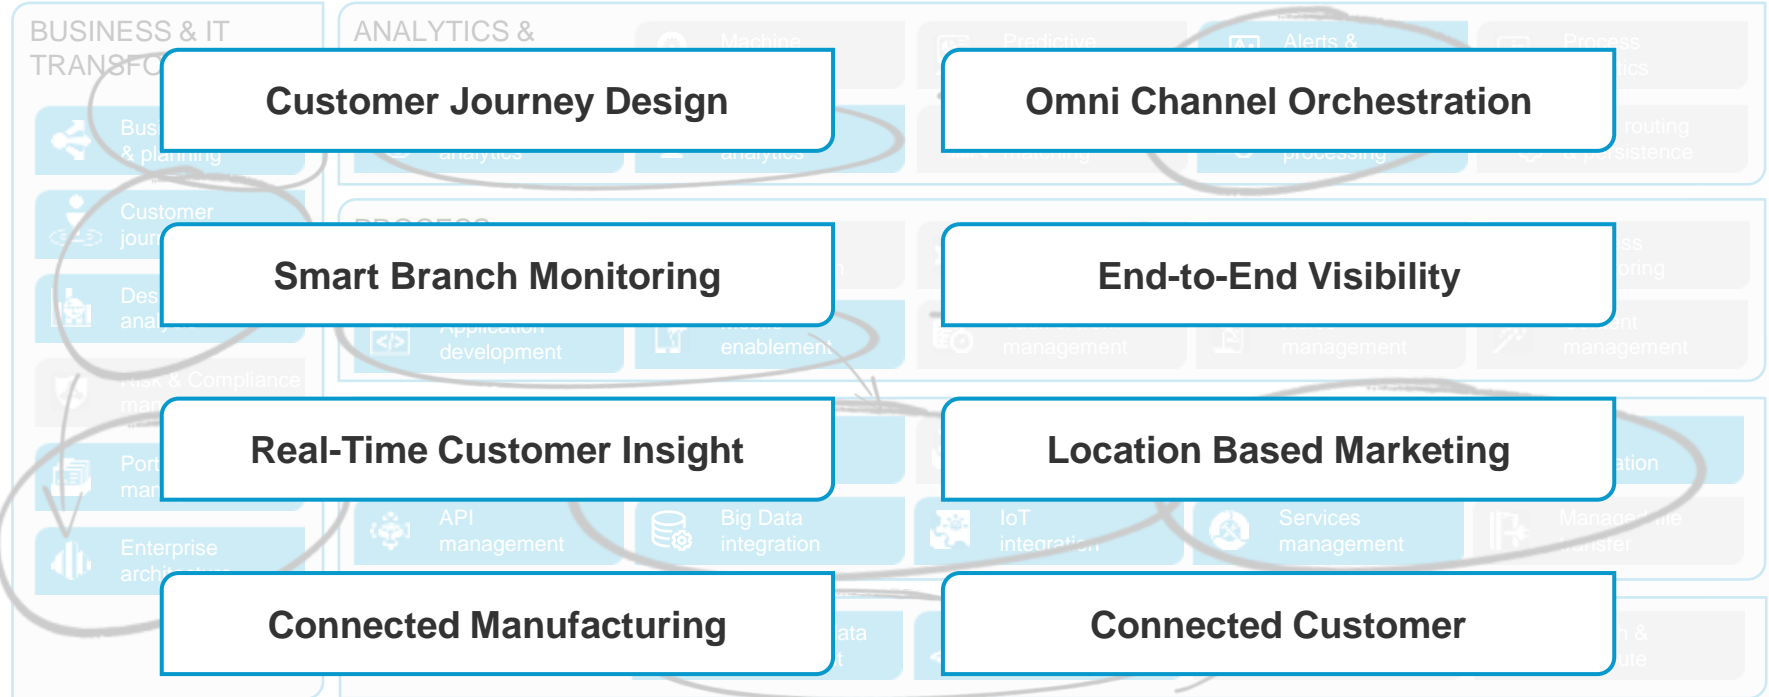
BUSINESS & IT TRANSF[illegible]

ANALYTICS &

Machine

Predictive

Alerts &

Process

Customer Journey Design

Omni Channel Orchestration

Bus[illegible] & planning

analytics

analytics

matching

processing

routing & persistence

Customer jour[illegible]

Smart Branch Monitoring

End-to-End Visibility

Des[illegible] anal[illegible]

Application development

enablement

management

management

management

Risk & Compliance ma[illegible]

Real-Time Customer Insight

Location Based Marketing

Por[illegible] ma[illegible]

ation

API management

Big Data integration

IoT integration

Services management

Managed file transfer

Enterprise archi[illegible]

Connected Manufacturing

Connected Customer

ata